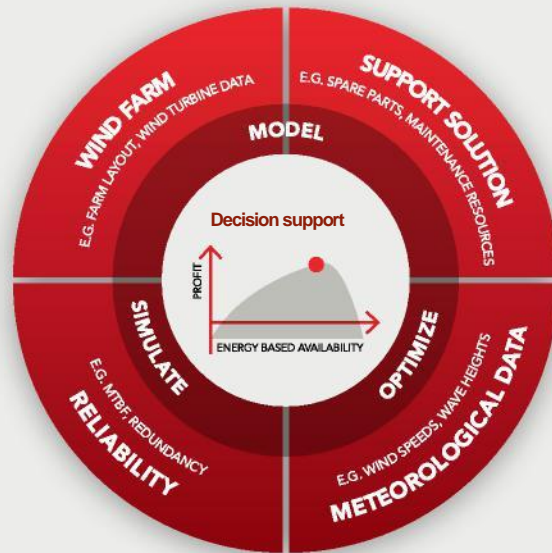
WIND FARM
E.G. FARM LAYOUT, WIND TURBINE DATA

SUPPORT SOLUTION
E.G. SPARE PARTS, MAINTENANCE RESOURCES

MODEL

Decision support

PROFIT

ENERGY BASED AVAILABILITY

SIMULATE

OPTIMIZE

RELIABILITY
E.G. MTBF, REDUNDANCY

METEOROLOGICAL DATA
E.G. WIND SPEEDS, WAVE HEIGHTS